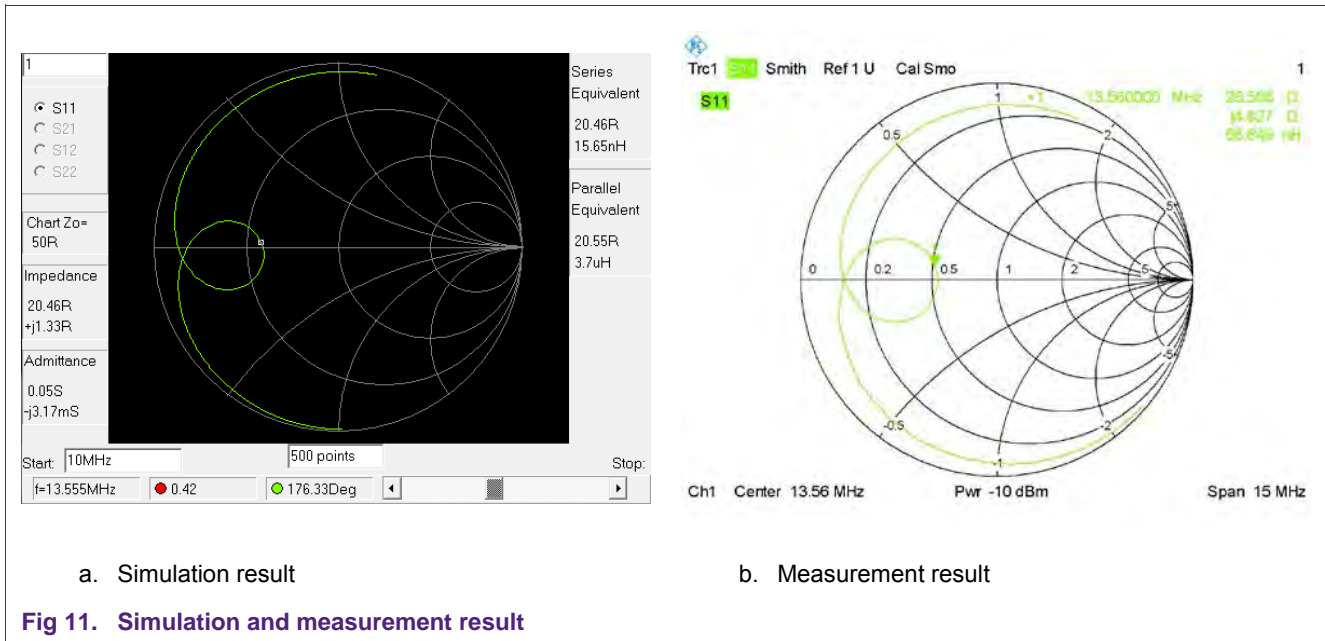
1

S11
S21
S12
S22

Chart Zo=
50R

Impedance
20.46R
+j1.33R

Admittance
0.05S
-j3.17mS

Start: 10MHz
500 points
Stop:
f=13.555MHz
0.42
176.33Deg

Series Equivalent
20.46R
15.65nH

Parallel Equivalent
20.55R
3.7uH

Trc1 S11 Smith Ref 1 U Cal Smo 1
S11
•1 13.560000 MHz 28.586 Ω
j4.827 Ω
56.649 nH

1
0.5
2
5
0
0.2
0.5
1
2
5
-5
-0.5
-2
-1

Ch1 Center 13.56 MHz Pwr -10 dBm Span 15 MHz

a. Simulation result

b. Measurement result

Fig 11. Simulation and measurement result